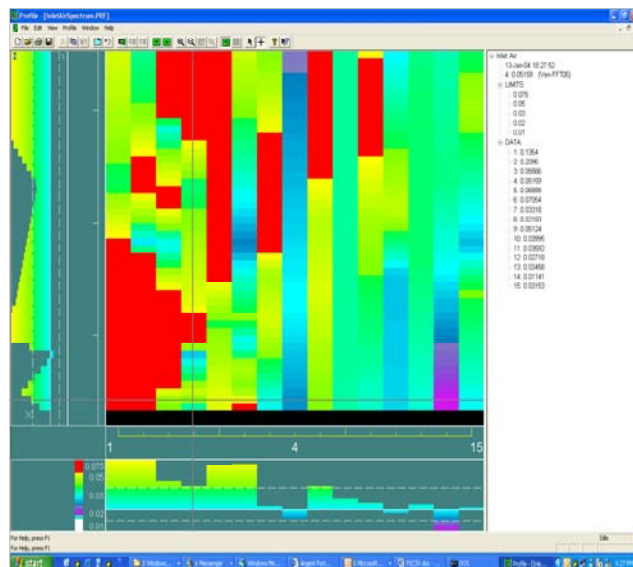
Profile - [InletAirSpectrum.PRF]

File Edit View Profile Window Help

1

Inlet Air
13-Jan-04 18:27:52
4: 0.05159 (Vel-FFT06)
LIMITS
0.075
0.05
0.03
0.02
0.01
DATA
1: 0.1364
2: 0.2090
3: 0.05666
4: 0.05159
5: 0.06899
6: 0.07054
7: 0.03318
8: 0.02193
9: 0.05124
10: 0.03995
11: 0.03682
12: 0.02718
13: 0.03458
14: 0.01141
15: 0.03153

1 4 15

0.075
0.05
0.03
0.02
0.01

For Help, press F1
For Help, press F1

Idle

start